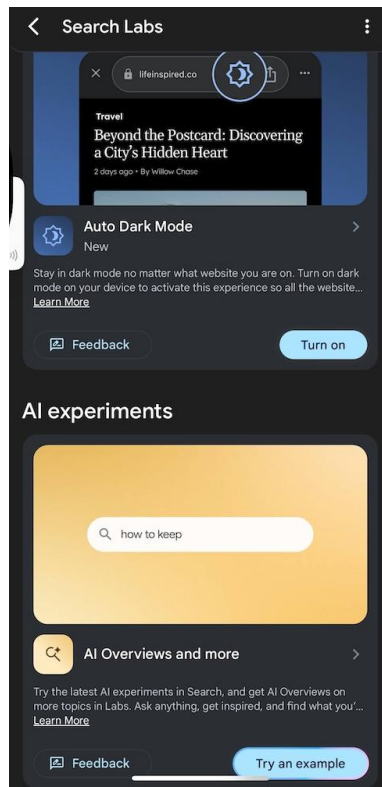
Search Labs

lifeinspired.co

Travel

Beyond the Postcard: Discovering a City's Hidden Heart

2 days ago • By Willow Chase

Auto Dark Mode

New

Stay in dark mode no matter what website you are on. Turn on dark mode on your device to activate this experience so all the website...

Learn More

Feedback

Turn on

AI experiments

how to keep

AI Overviews and more

Try the latest AI experiments in Search, and get AI Overviews on more topics in Labs. Ask anything, get inspired, and find what you'...

Learn More

Feedback

Try an example